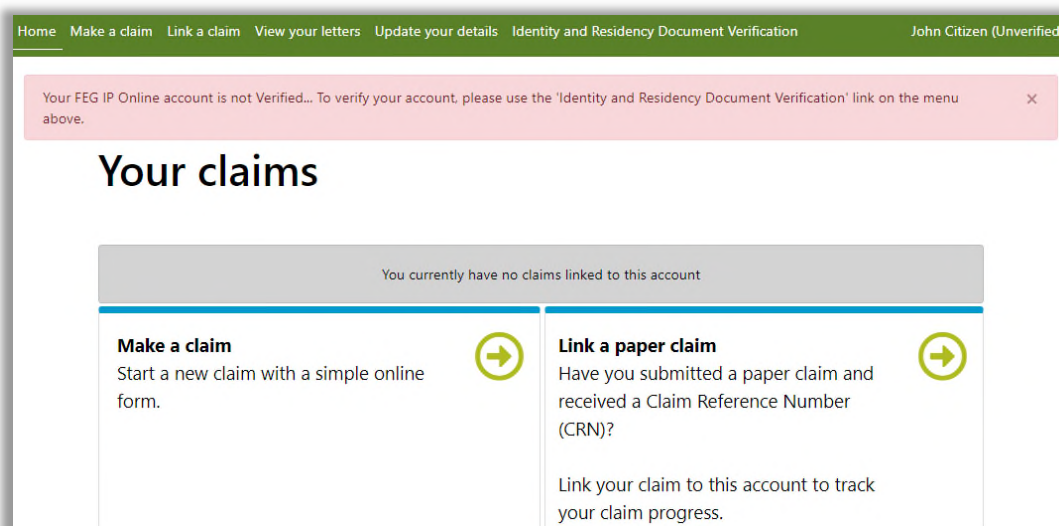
Home Make a claim Link a claim View your letters Update your details Identity and Residency Document Verification John Citizen (Unverified

Your FEG IP Online account is not Verified... To verify your account, please use the 'Identity and Residency Document Verification' link on the menu above. ×

Your claims

You currently have no claims linked to this account

Make a claim
Start a new claim with a simple online form.

Link a paper claim
Have you submitted a paper claim and received a Claim Reference Number (CRN)?

Link your claim to this account to track your claim progress.